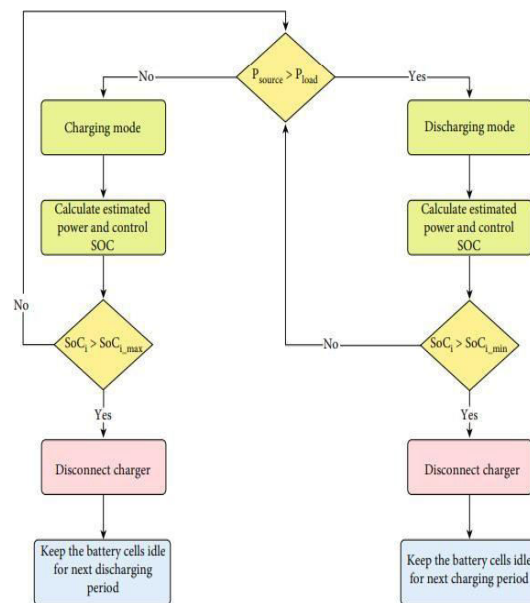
$P_{source} > P_{load}$

No

Yes

Charging mode

Discharging mode

Calculate estimated power and control SOC

Calculate estimated power and control SOC

No

$SoC_i > SoC_{i\_max}$

No

$SoC_i > SoC_{i\_min}$

Yes

Yes

Disconnect charger

Disconnect charger

Keep the battery cells idle for next discharging period

Keep the battery cells idle for next charging period